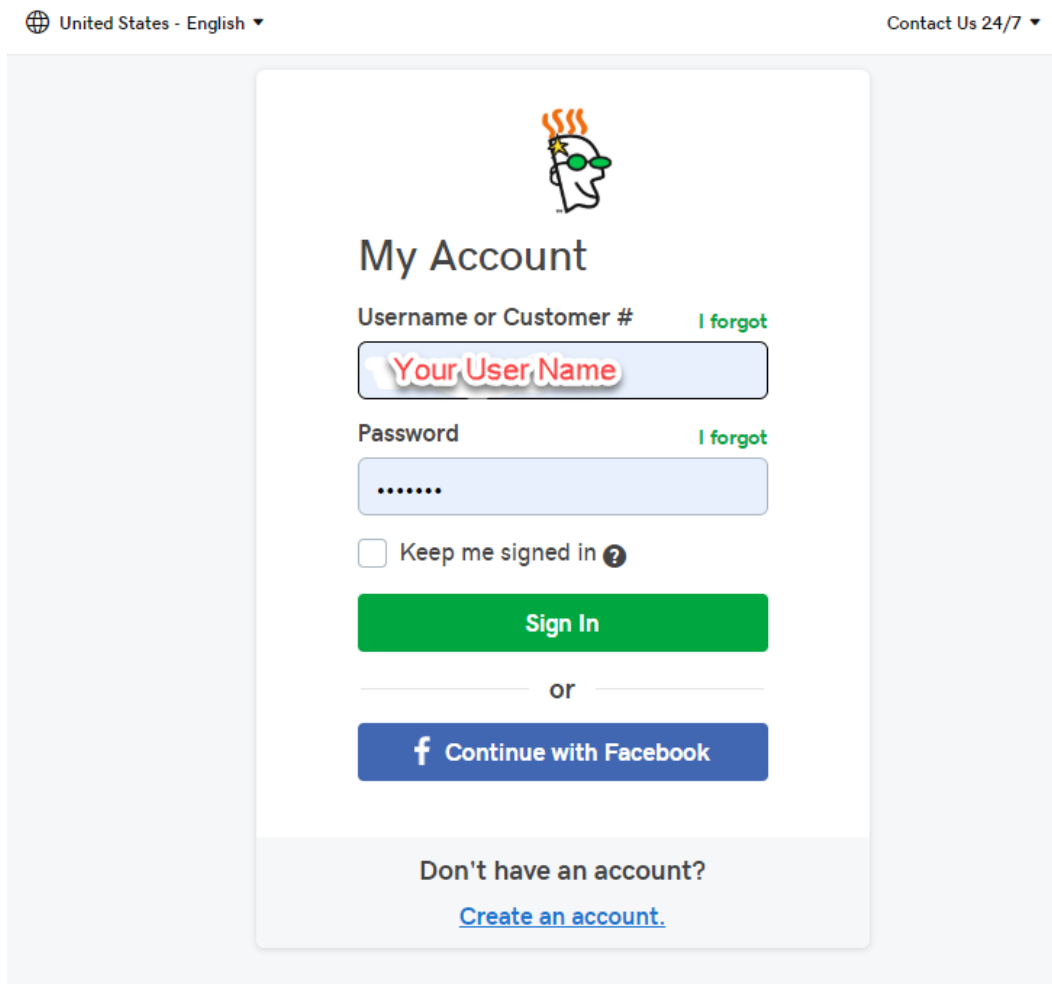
United States - English

Contact Us 24/7

My Account

Username or Customer #

I forgot

Your User Name

Password

I forgot

•••••••

Keep me signed in

Sign In

or

Continue with Facebook

Don't have an account?

Create an account.